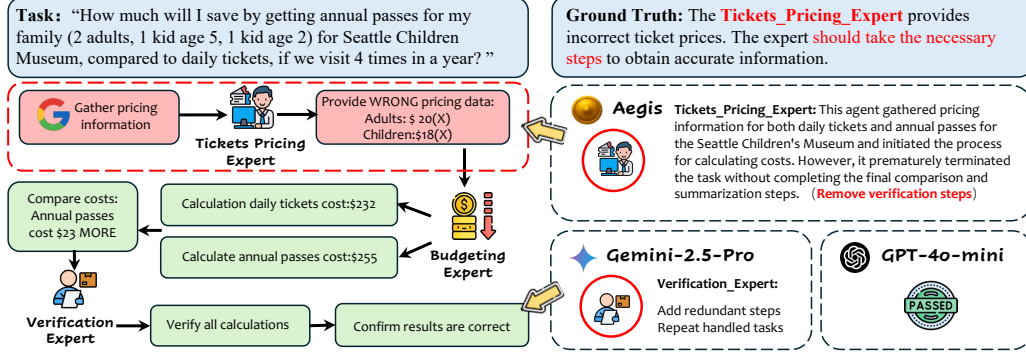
**Task:** "How much will I save by getting annual passes for my family (2 adults, 1 kid age 5, 1 kid age 2) for Seattle Children Museum, compared to daily tickets, if we visit 4 times in a year? "

**Ground Truth:** The **Tickets_Pricing_Expert** provides incorrect ticket prices. The expert should take the necessary steps to obtain accurate information.

Gather pricing information

Tickets Pricing Expert

Provide WRONG pricing data:
Adults: $ 20(X)
Children:$18(X)

Aegis

**Tickets_Pricing_Expert:** This agent gathered pricing information for both daily tickets and annual passes for the Seattle Children's Museum and initiated the process for calculating costs. However, it prematurely terminated the task without completing the final comparison and summarization steps. (**Remove verification steps**)

Compare costs: Annual passes cost $23 MORE

Calculation daily tickets cost:$232

Calculate annual passes cost:$255

Budgeting Expert

Verification Expert

Verify all calculations

Confirm results are correct

Gemini-2.5-Pro

**Verification_Expert:**
Add redundant steps
Repeat handled tasks

GPT-4o-mini

PASSED